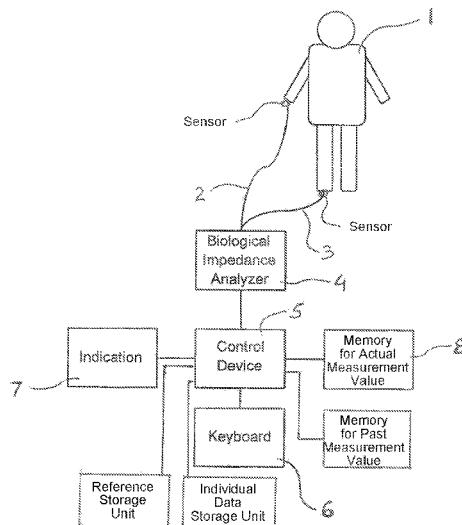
1

Sensor

2

Sensor

3

Biological Impedance Analyzer

4

5

Indication

7

Control Device

Memory for Actual Measurement Value

8

Keyboard

Memory for Past Measurement Value

Reference Storage Unit

Individual Data Storage Unit

6